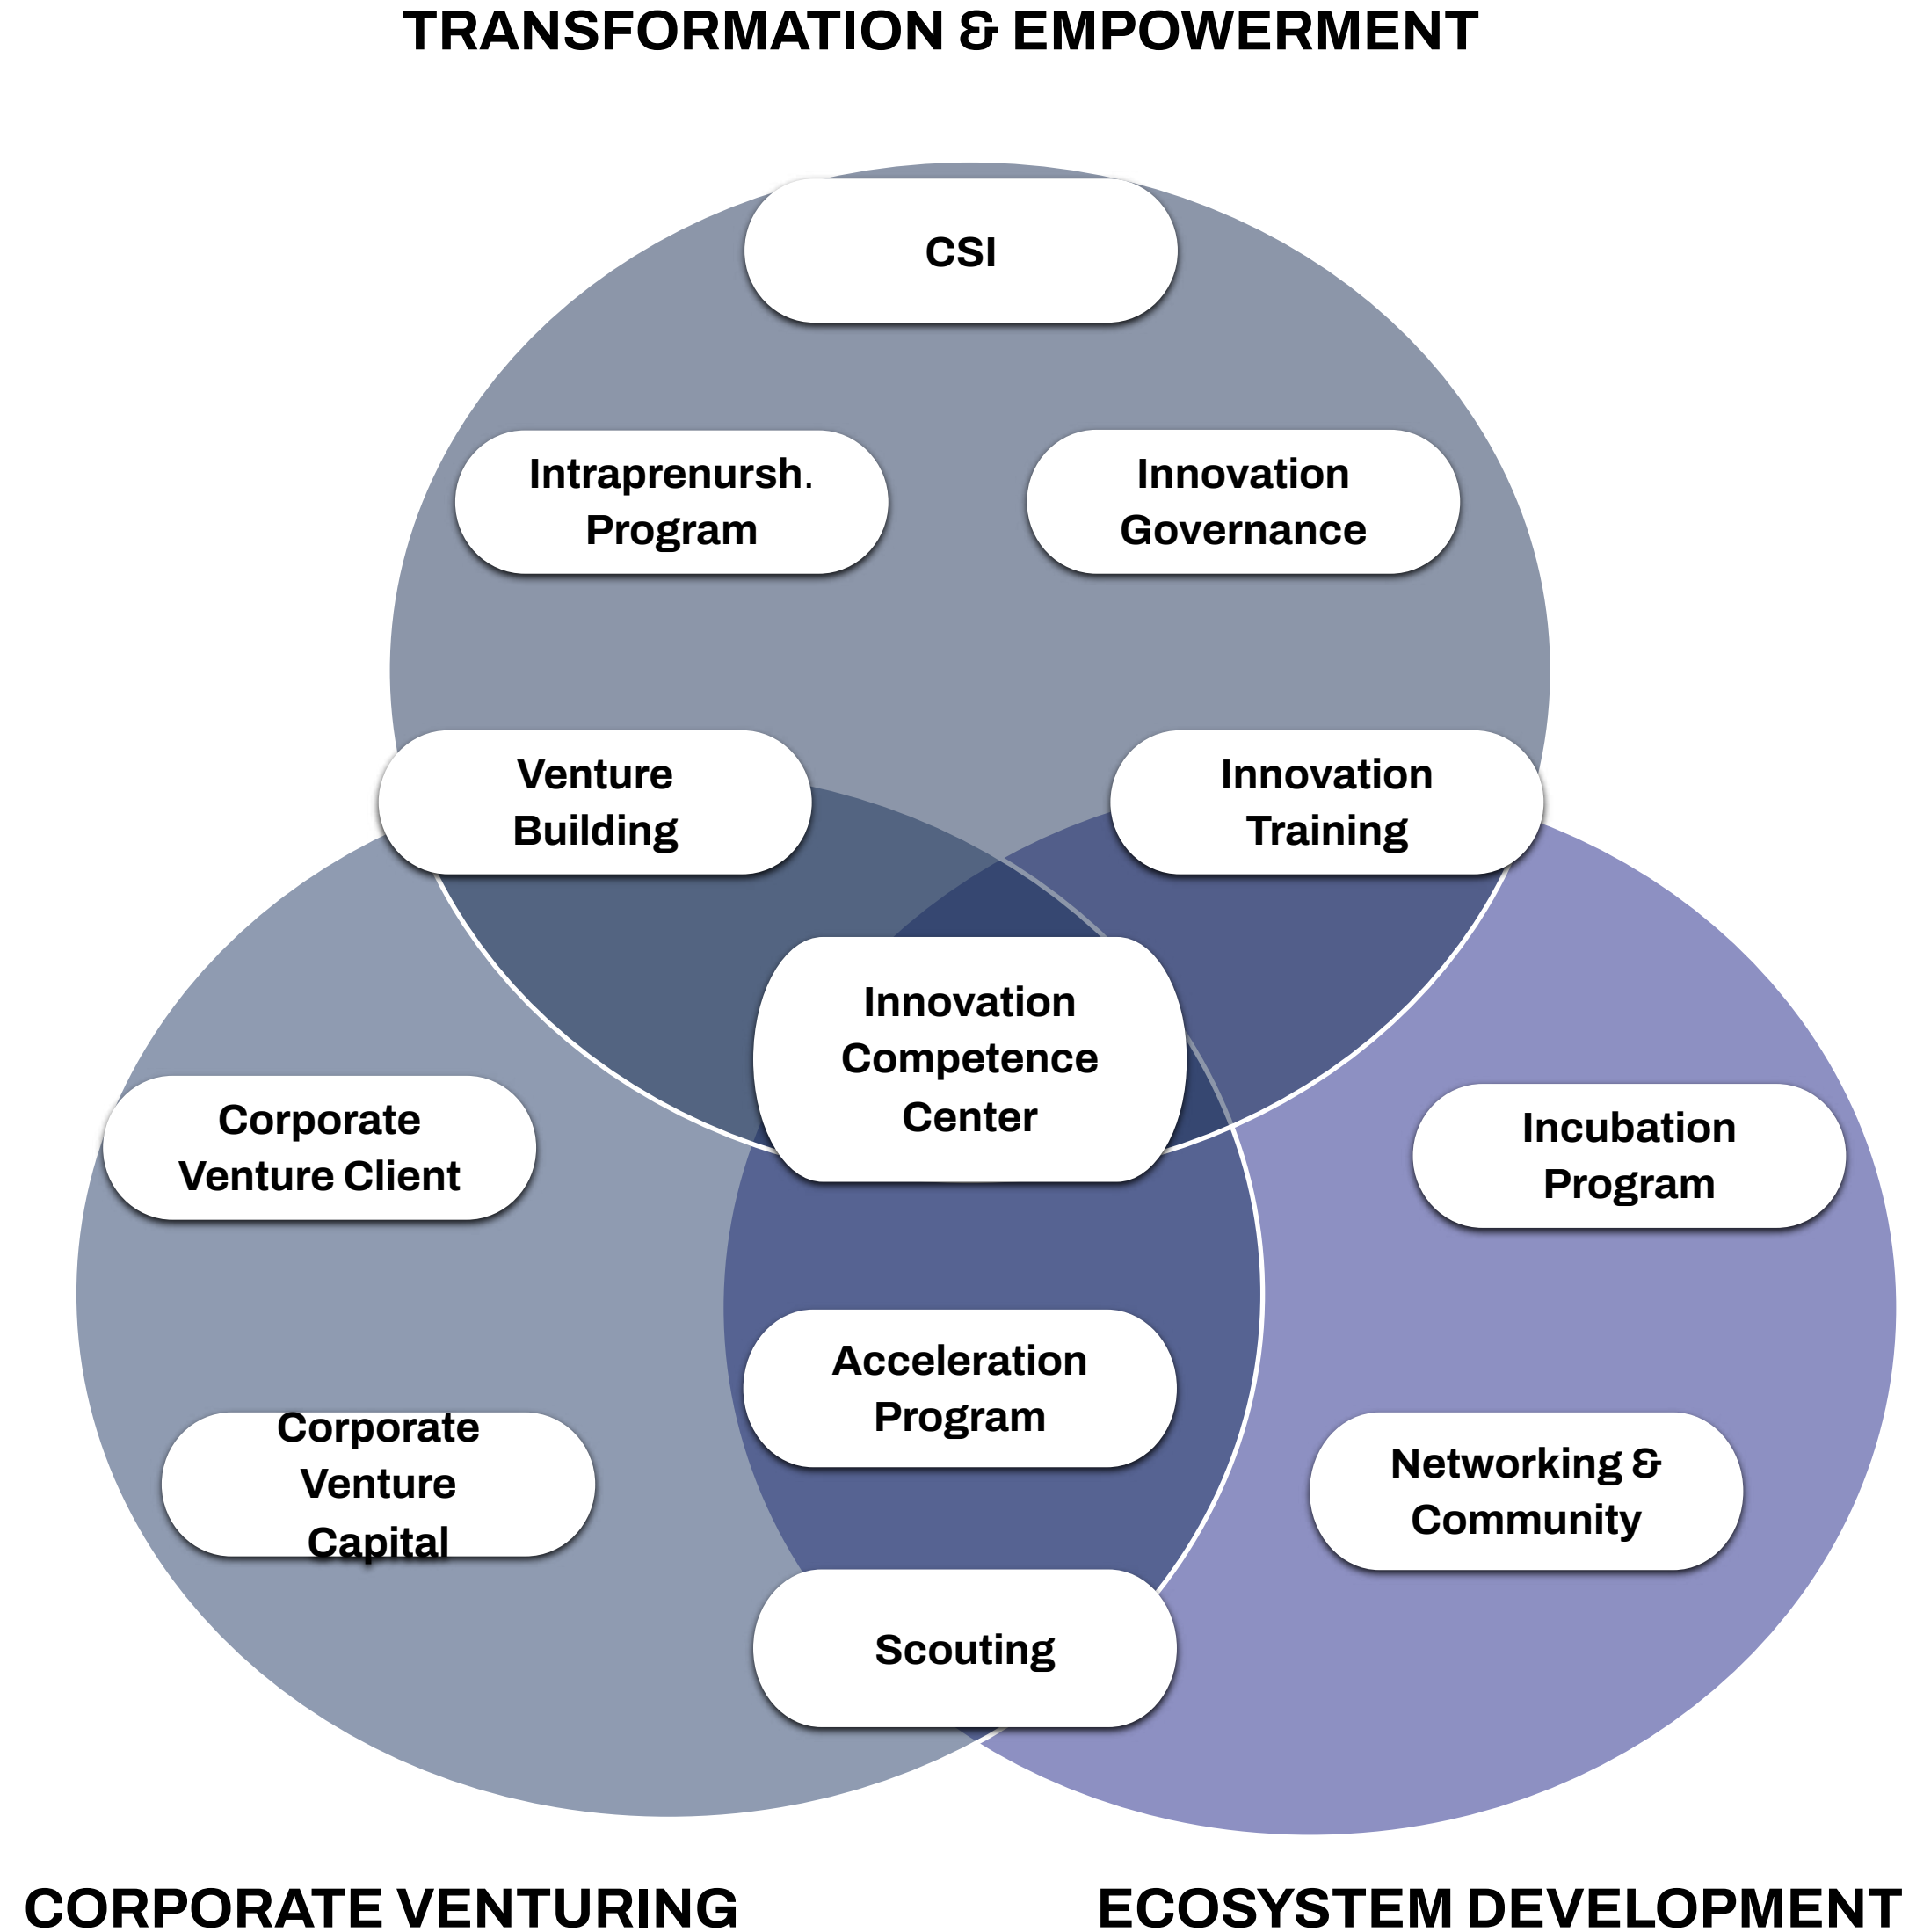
TRANSFORMATION & EMPOWERMENT

CSI

Intraprenursh. Program

Innovation Governance

Venture Building

Innovation Training

Innovation Competence Center

Corporate Venture Client

Incubation Program

Acceleration Program

Corporate Venture Capital

Networking & Community

Scouting

CORPORATE VENTURING

ECOSYSTEM DEVELOPMENT